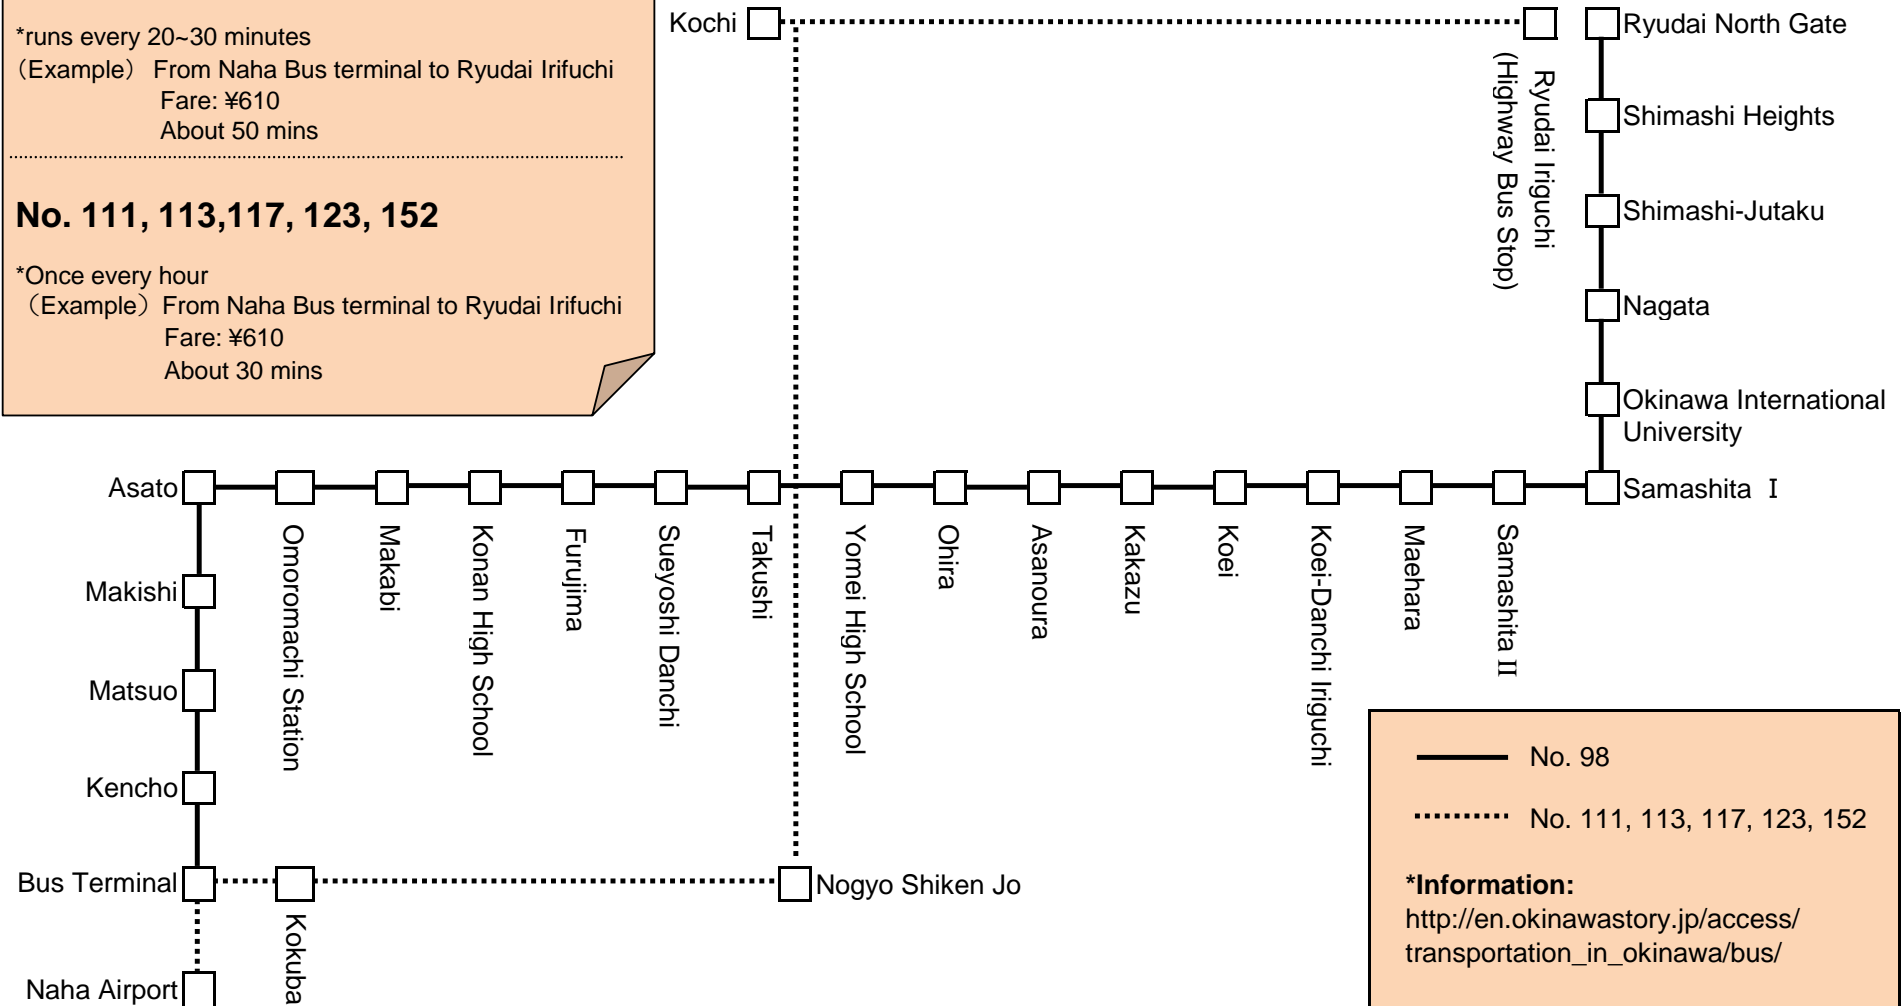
*runs every 20~30 minutes
（Example） From Naha Bus terminal to Ryudai Irifuchi
Fare: ¥610
About 50 mins

No. 111, 113,117, 123, 152

*Once every hour
（Example） From Naha Bus terminal to Ryudai Irifuchi
Fare: ¥610
About 30 mins

Kochi
Ryudai Iriguchi (Highway Bus Stop)
Ryudai North Gate
Shimashi Heights
Shimashi-Jutaku
Nagata
Okinawa International University
Samashita Ⅰ

Asato
Omoromachi Station
Makabi
Konan High School
Furujima
Sueyoshi Danchi
Takushi
Yomei High School
Ohira
Asanoura
Kakazu
Koei
Koei-Danchi Iriguchi
Maehara
Samashita II

Makishi
Matsuo
Kencho
Bus Terminal
Kokuba
Nogyo Shiken Jo
Naha Airport

No. 98
No. 111, 113, 117, 123, 152

*Information:
http://en.okinawastory.jp/access/transportation_in_okinawa/bus/